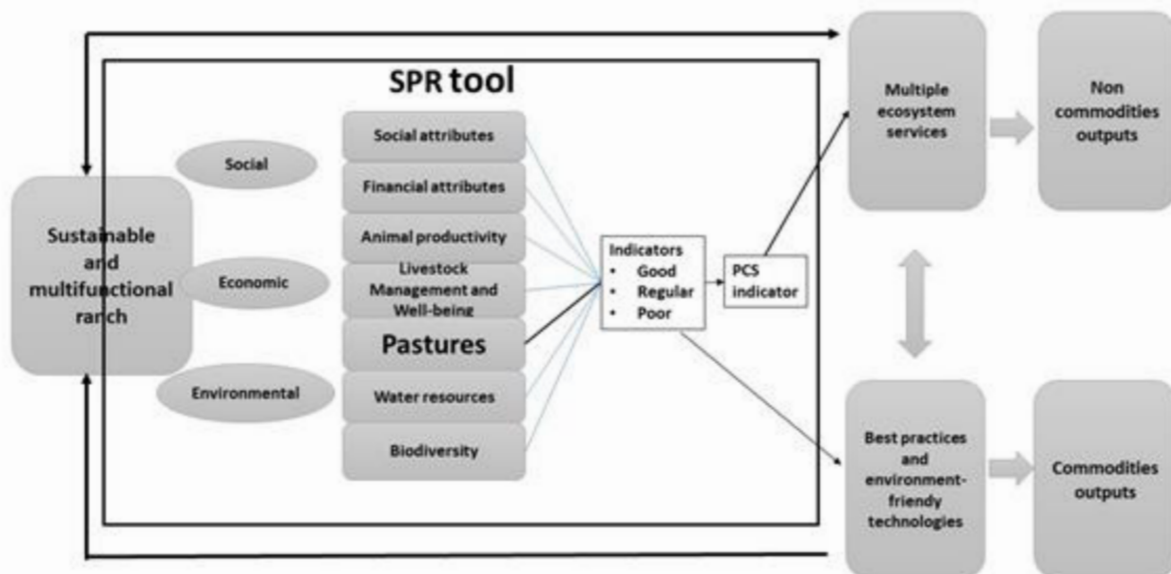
SPR tool

Sustainable and multifunctional ranch

Social

Economic

Environmental

Social attributes

Financial attributes

Animal productivity

Livestock Management and Well-being

Pastures

Water resources

Biodiversity

Indicators
• Good
• Regular
• Poor

PCS indicator

Multiple ecosystem services

Non commodities outputs

Best practices and environment-friendy technologies

Commodities outputs